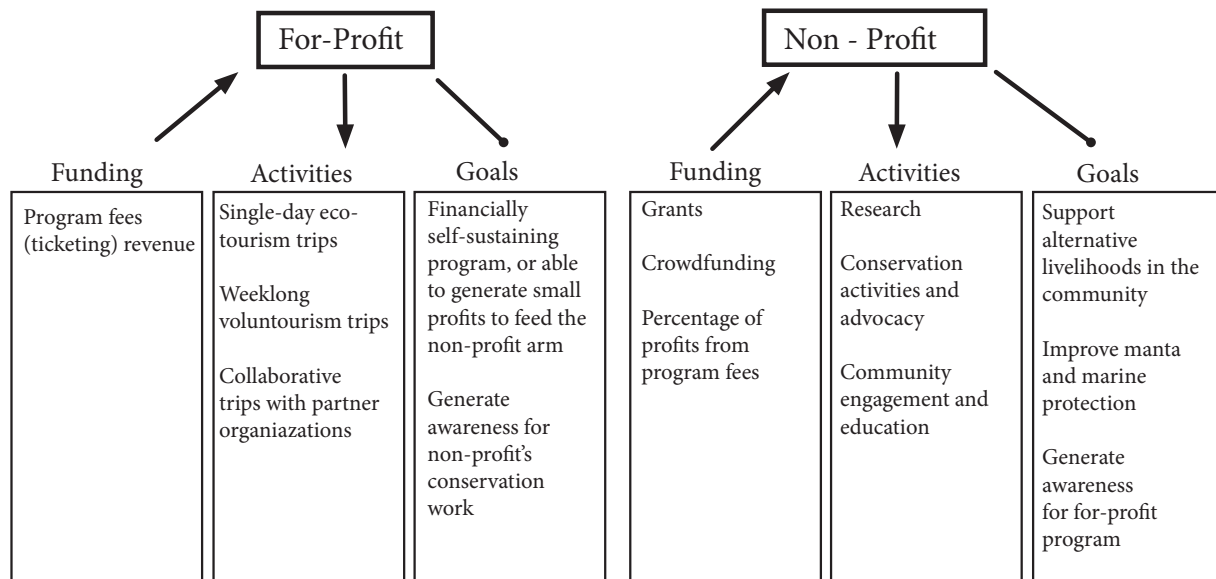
For-Profit

Funding

Program fees (ticketing) revenue

Activities

Single-day ecotourism trips

Weeklong voluntourism trips

Collaborative trips with partner organiazations

Goals

Financially self-sustaining program, or able to generate small profits to feed the non-profit arm

Generate awareness for non-profit's conservation work

Non - Profit

Funding

Grants

Crowdfunding

Percentage of profits from program fees

Activities

Research

Conservation activities and advocacy

Community engagement and education

Goals

Support alternative livelihoods in the community

Improve manta and marine protection

Generate awareness for for-profit program